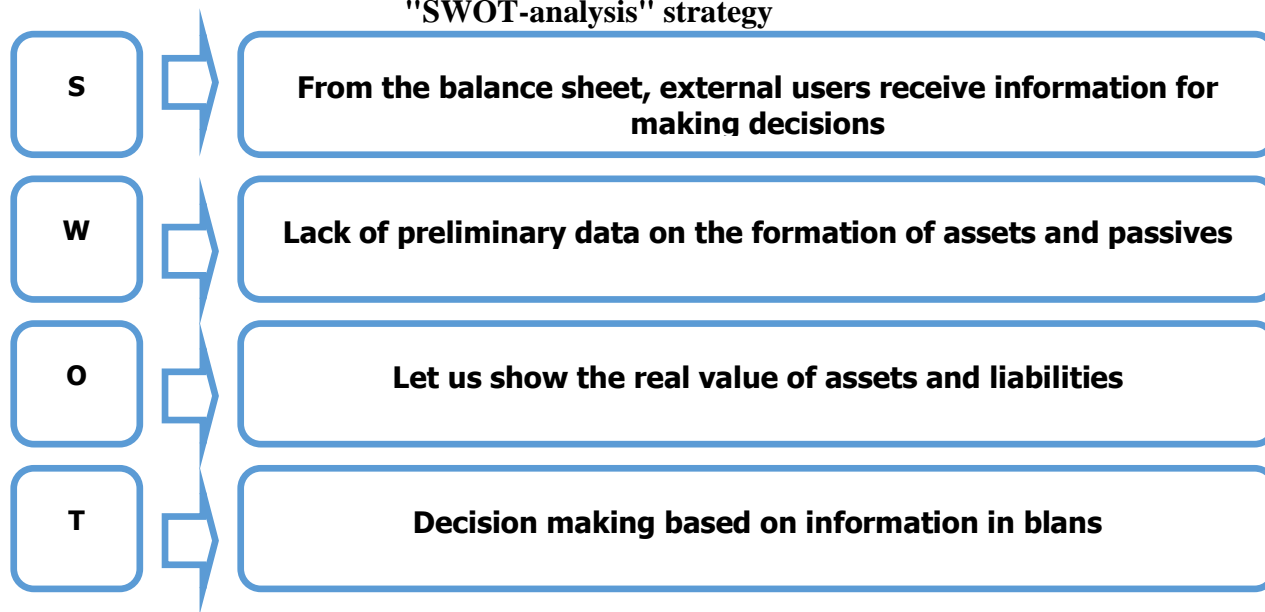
"SWOT-analysis" strategy

S

From the balance sheet, external users receive information for making decisions

W

Lack of preliminary data on the formation of assets and passives

O

Let us show the real value of assets and liabilities

T

Decision making based on information in blans